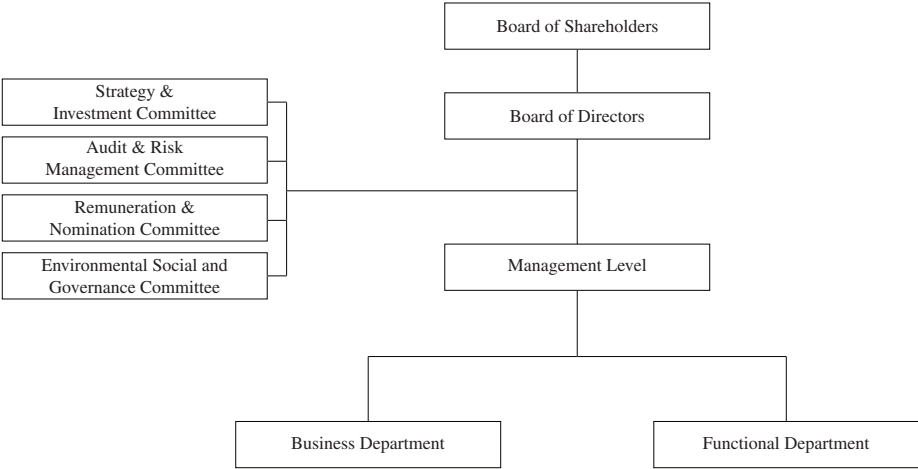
Board of Shareholders

Strategy & Investment Committee

Audit & Risk Management Committee

Remuneration & Nomination Committee

Environmental Social and Governance Committee

Board of Directors

Management Level

Business Department

Functional Department